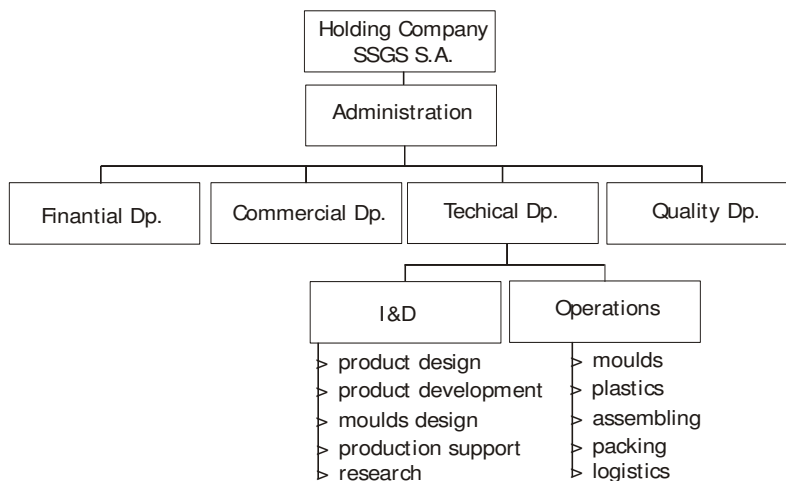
Holding Company
SSGS S.A.

Administration

Finantial Dp.

Commercial Dp.

Techical Dp.

Quality Dp.

I&D

Operations

- product design
- product development
- moulds design
- production support
- research

- moulds
- plastics
- assembling
- packing
- logistics